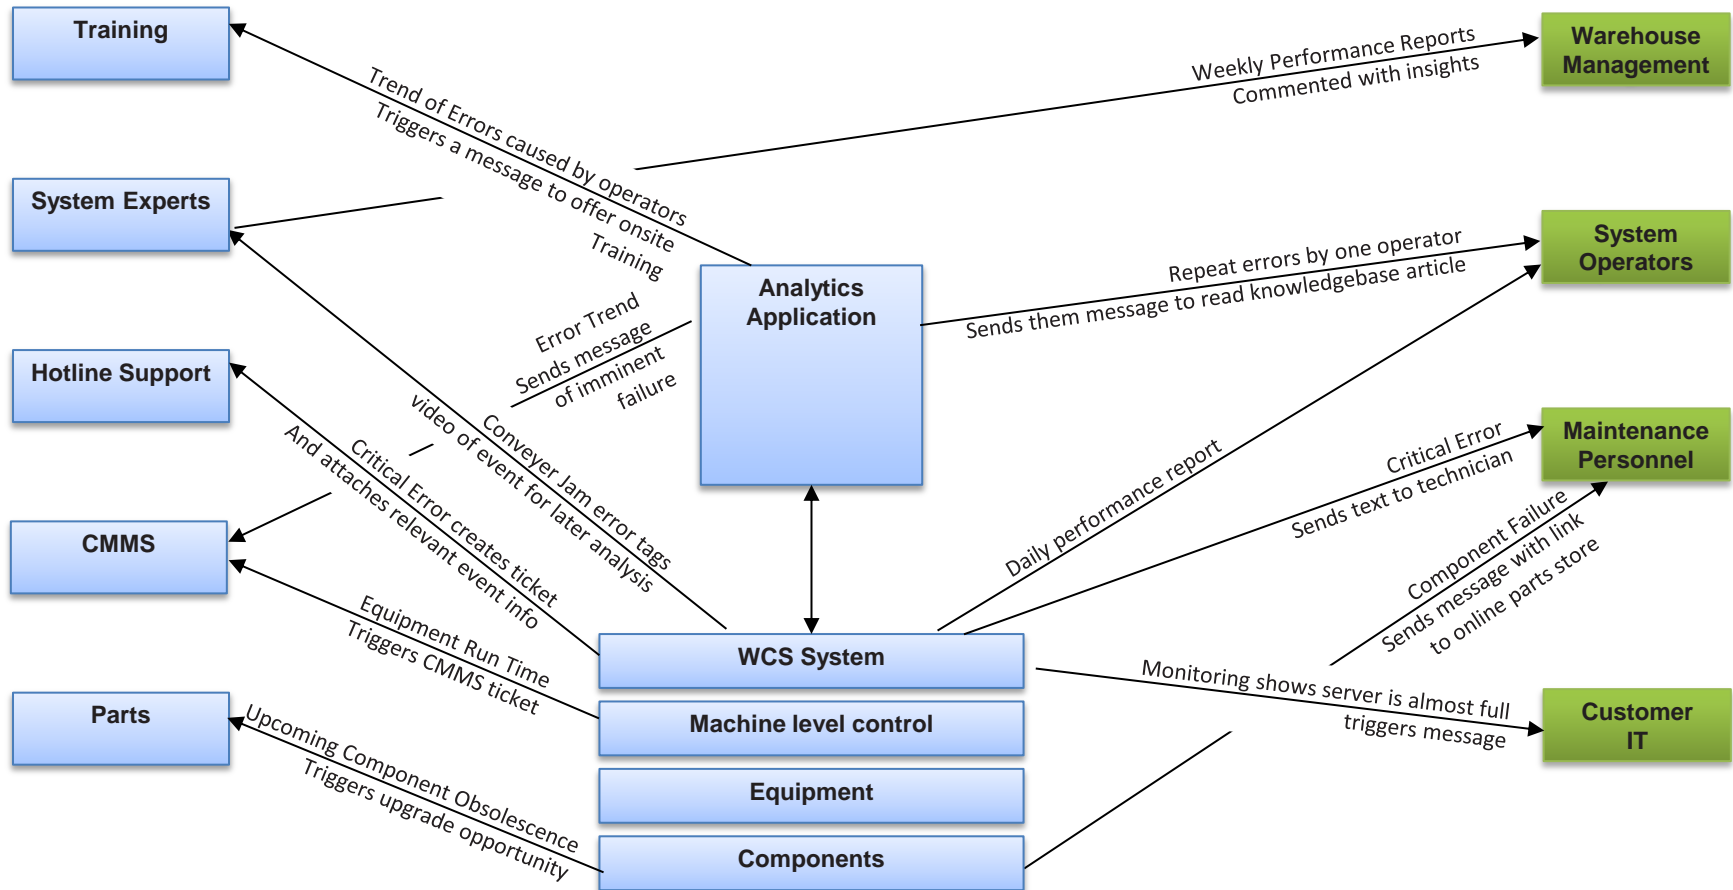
Training

System Experts

Hotline Support

CMMS

Parts

Warehouse Management

System Operators

Maintenance Personnel

Customer IT

Analytics Application

WCS System

Machine level control

Equipment

Components

Trend of Errors caused by operators
Triggers a message to offer onsite Training

Weekly Performance Reports
Commented with insights

Error Trend
Sends message of imminent failure

Repeat errors by one operator
Sends them message to read knowledgebase article

Conveyer Jam error tags video of event for later analysis

Critical Error creates ticket
And attaches relevant event info

Daily performance report

Critical Error
Sends text to technician

Component Failure
Sends message with link to online parts store

Equipment Run Time
Triggers CMMS ticket

Monitoring shows server is almost full
triggers message

Upcoming Component Obsolescence
Triggers upgrade opportunity